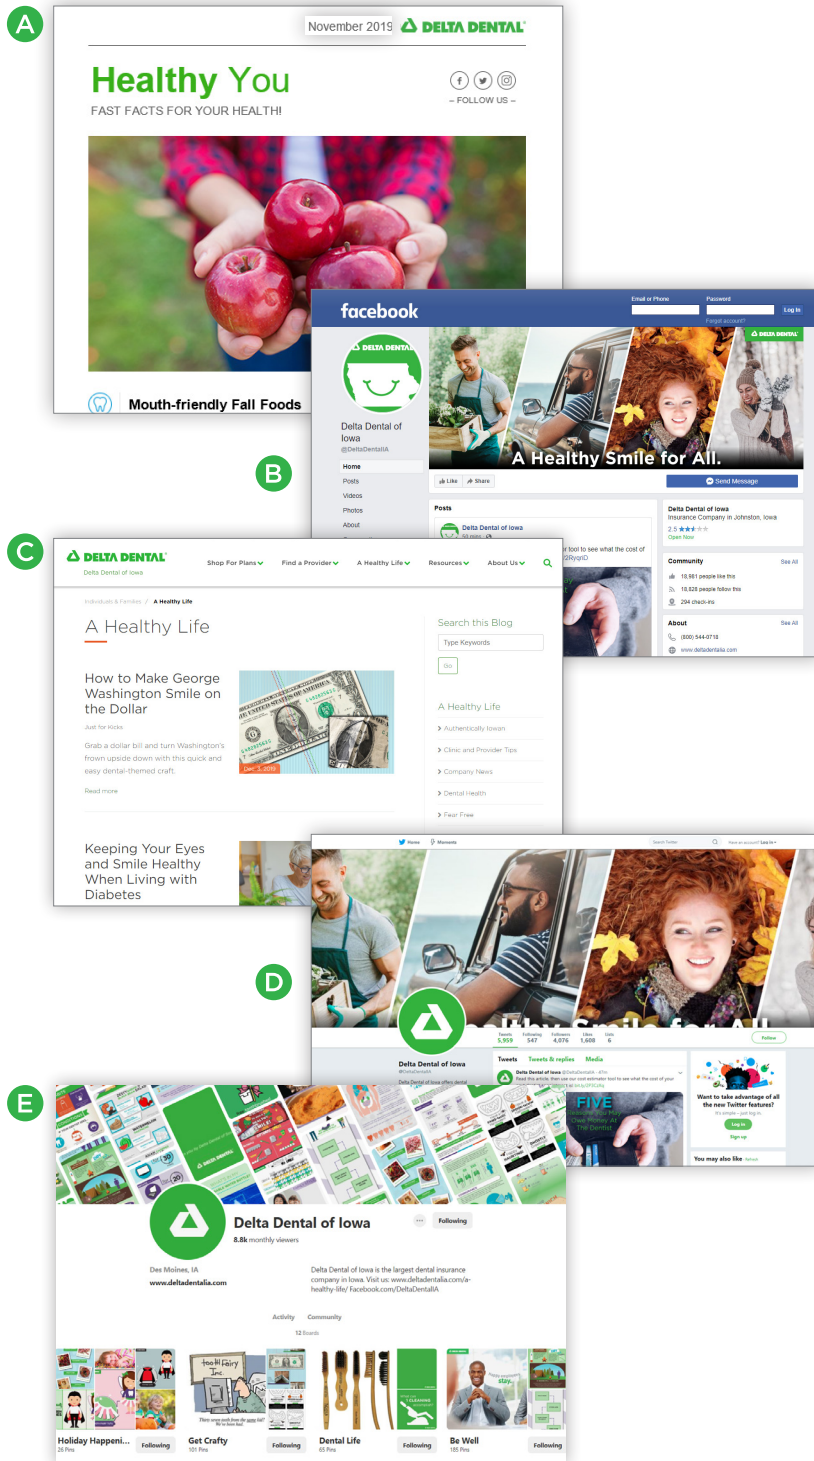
A

November 2019 DELTA DENTAL

Healthy You
FAST FACTS FOR YOUR HEALTH!

– FOLLOW US –

Mouth-friendly Fall Foods

facebook
Email or Phone
Password
Log In
Forgot account?

DELTA DENTAL

Delta Dental of Iowa
@DeltaDentalIA

Home
Posts
Videos
Photos
About

A Healthy Smile for All.

Like Share
Send Message

Posts
Delta Dental of Iowa
50 mins
tool to see what the cost of
/2RyqiD

Delta Dental of Iowa
Insurance Company in Johnston, Iowa
2.5
Open Now

Community See All
18,981 people like this
18,826 people follow this
294 check-ins

About See All
(800) 544-0718
www.deltadentalia.com

B

C

DELTA DENTAL
Delta Dental of Iowa

Shop For Plans Find a Provider A Healthy Life Resources About Us

Individuals & Families / A Healthy Life

A Healthy Life

How to Make George Washington Smile on the Dollar
Just for Kicks
Grab a dollar bill and turn Washington's frown upside down with this quick and easy dental-themed craft.
Read more
Dec 3, 2019

Keeping Your Eyes and Smile Healthy When Living with Diabetes

Search this Blog
Type Keywords
Go

A Healthy Life
> Authentically Iowan
> Clinic and Provider Tips
> Company News
> Dental Health
> Fear Free

Home Moments
Search Twitter
Have an account? Log in

Tweets 5,959 Following 547 Followers 4,076 Likes 1,608 Lists 6
Follow

Delta Dental of Iowa
@DeltaDentalIA
Delta Dental of Iowa offers dental

Tweets Tweets & replies Media
Delta Dental of Iowa @DeltaDentalIA
Read this article, then use our cost estimator tool to see what the cost of your

FIVE
The Dentist

Want to take advantage of all the new Twitter features?
It's simple – just log in.
Log in
Sign up

You may also like

D

E

Delta Dental of Iowa
8.8k monthly viewers
Following

Des Moines, IA
www.deltadentalia.com

Delta Dental of Iowa is the largest dental insurance company in Iowa. Visit us: www.deltadentalia.com/a-healthy-life/ Facebook.com/DeltaDentalIA

Activity Community
12 Boards

Holiday Happeni...
26 Pins
Following

Get Crafty
101 Pins
Following

Dental Life
65 Pins
Following

Be Well
185 Pins
Following